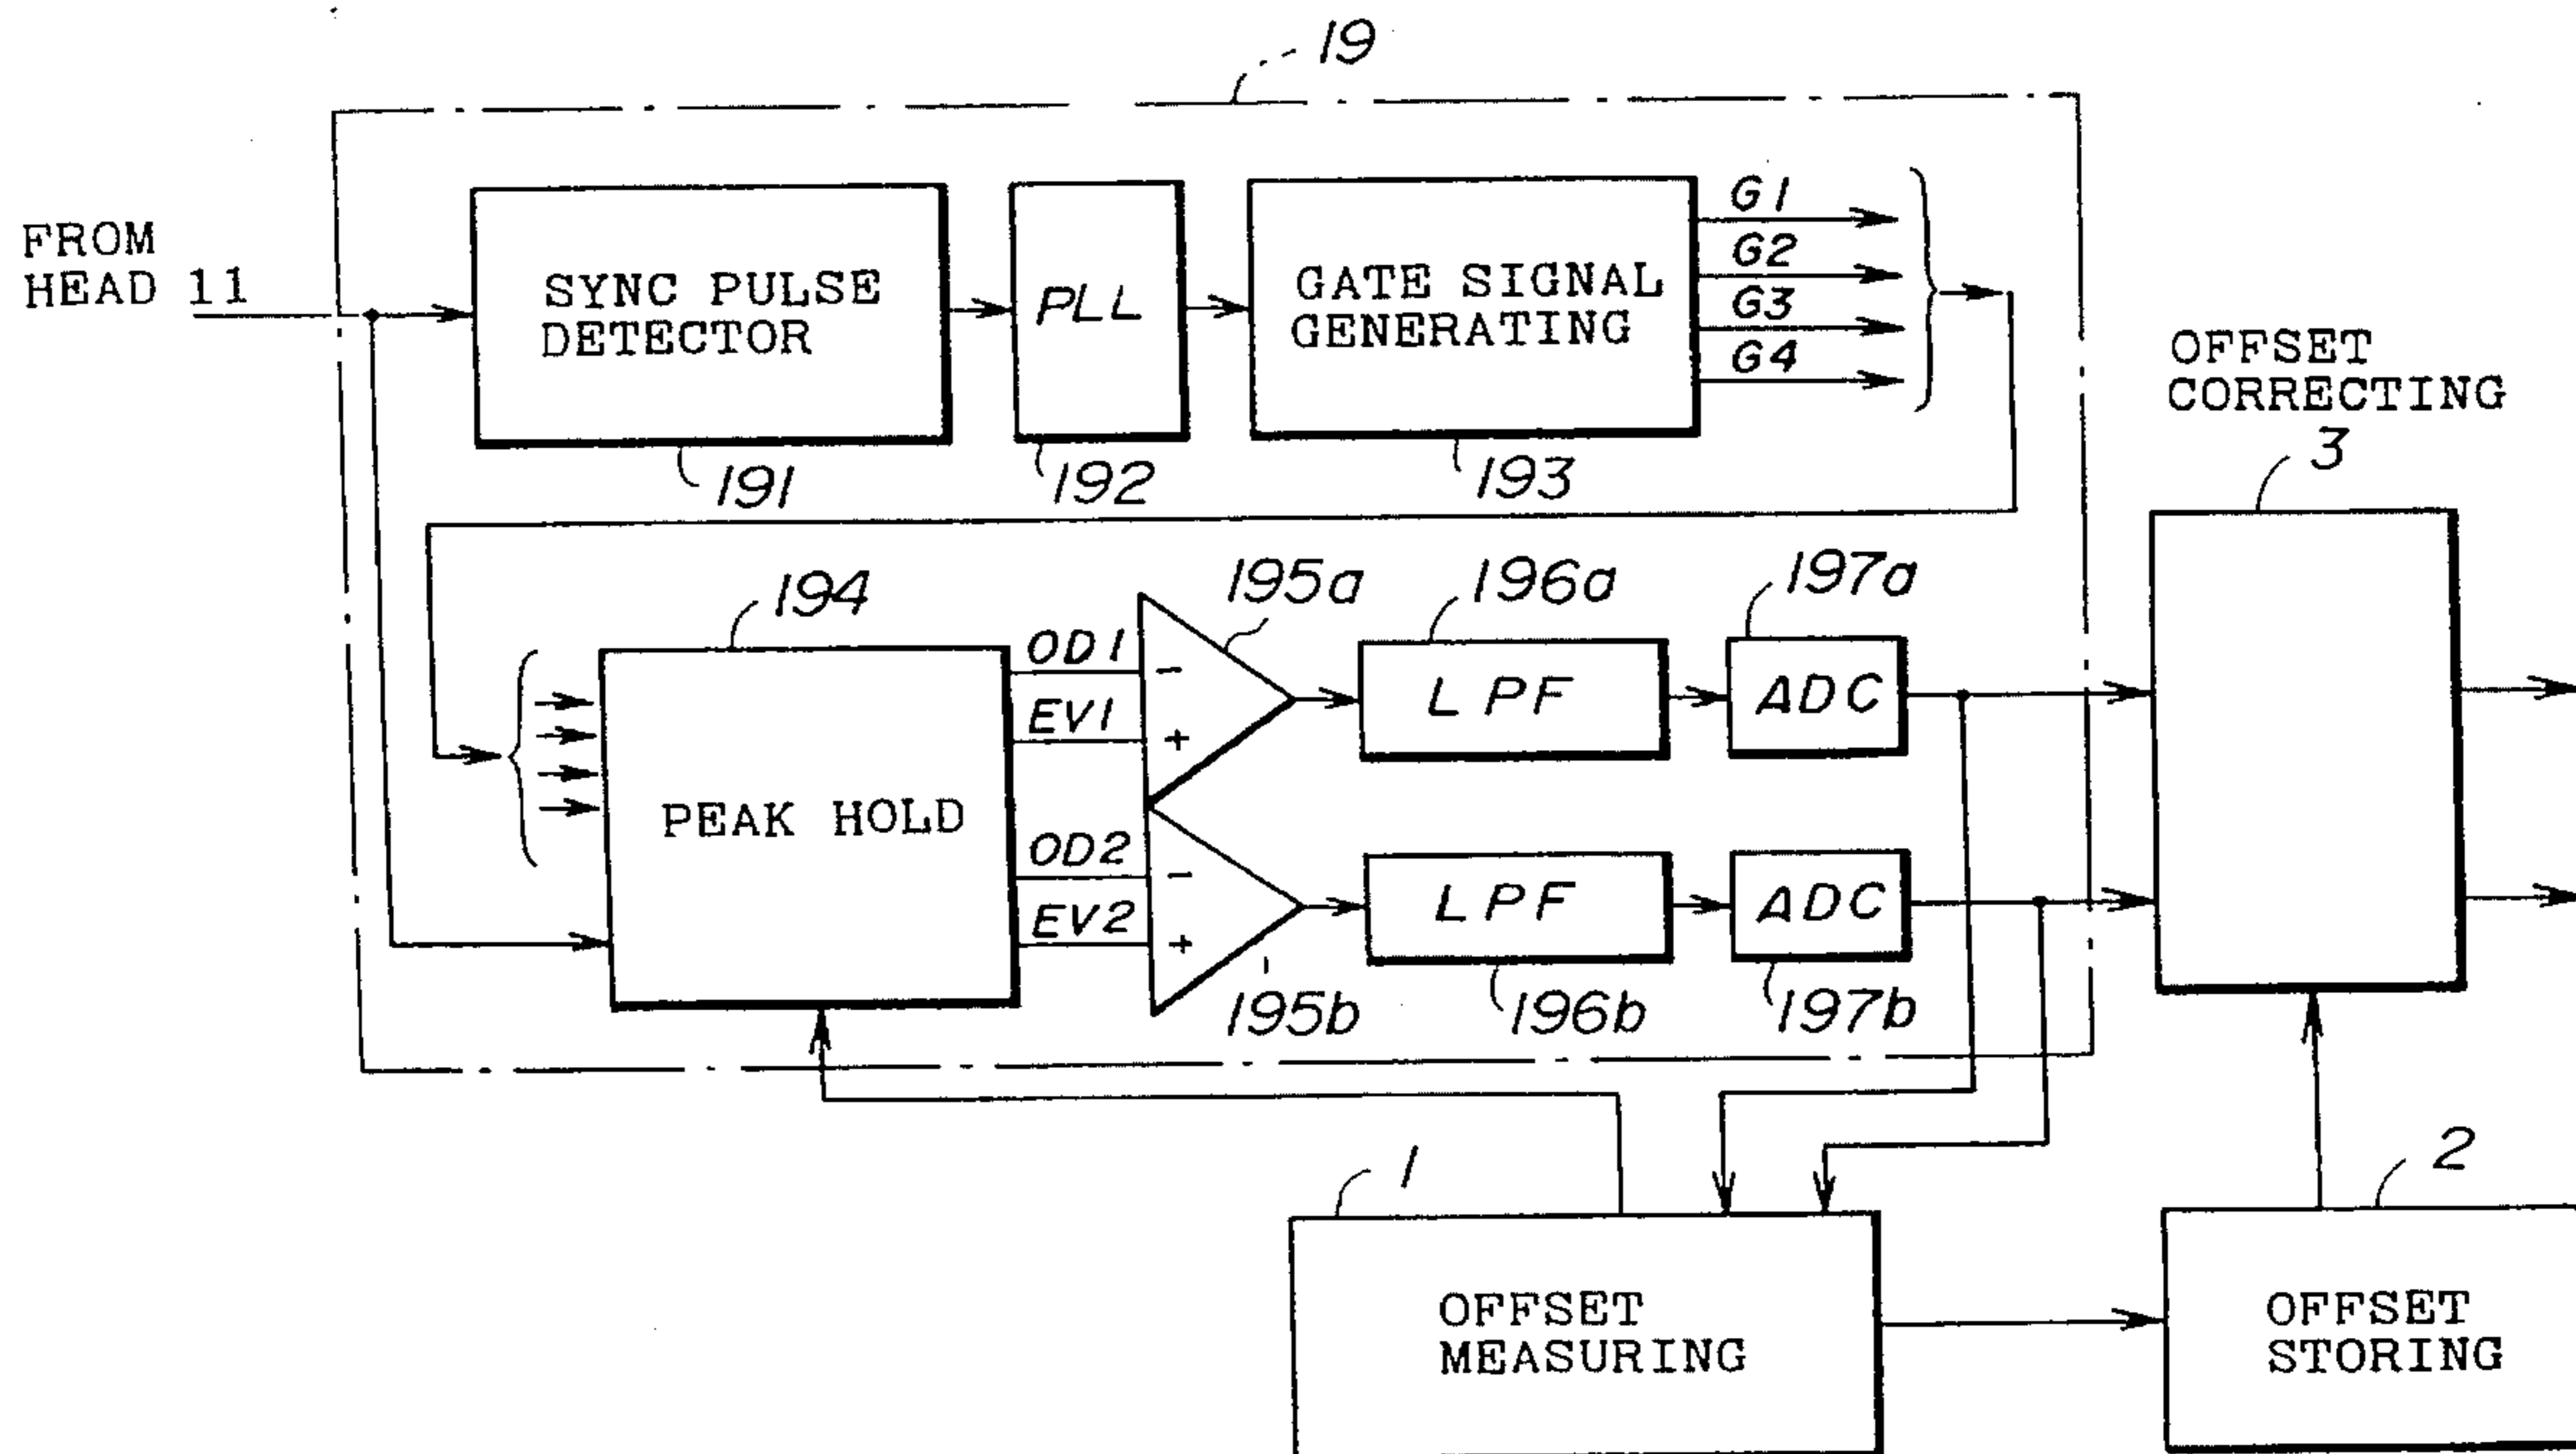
19

FROM HEAD 11

SYNC PULSE DETECTOR

PLL

GATE SIGNAL GENERATING

G1
G2
G3
G4

191
192
193

OFFSET CORRECTING
3

194
195a
196a
197a

OD1
EV1
−
+

LPF
ADC

PEAK HOLD

OD2
EV2
−
+

LPF
ADC

195b
196b
197b

1
2

OFFSET MEASURING

OFFSET STORING